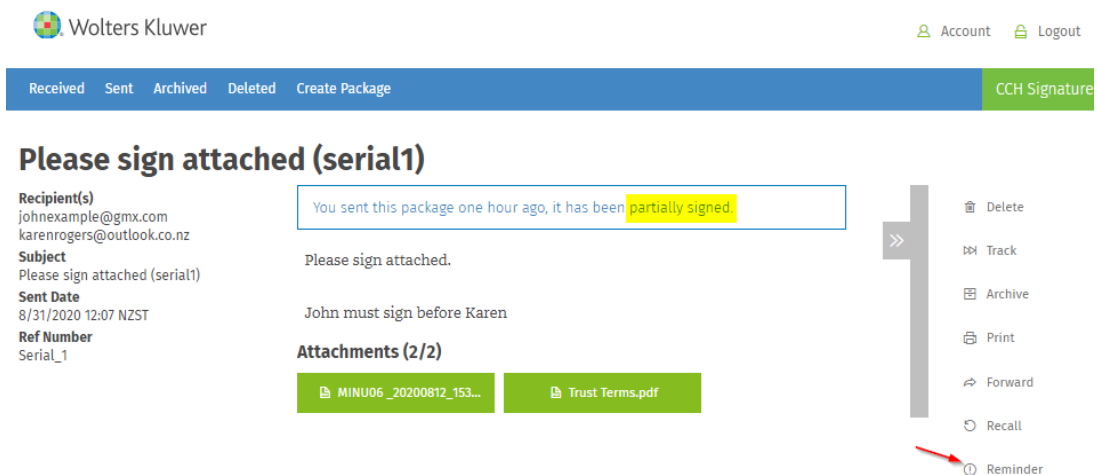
Wolters Kluwer

Account Logout

Received Sent Archived Deleted Create Package

CCH Signature

Please sign attached (serial1)

Recipient(s)
johnexample@gmx.com
karenrogers@outlook.co.nz
Subject
Please sign attached (serial1)
Sent Date
8/31/2020 12:07 NZST
Ref Number
Serial_1

You sent this package one hour ago, it has been partially signed.

Please sign attached.

John must sign before Karen

Attachments (2/2)

MINU06 _20200812_153...

Trust Terms.pdf

Delete

Track

Archive

Print

Forward

Recall

Reminder